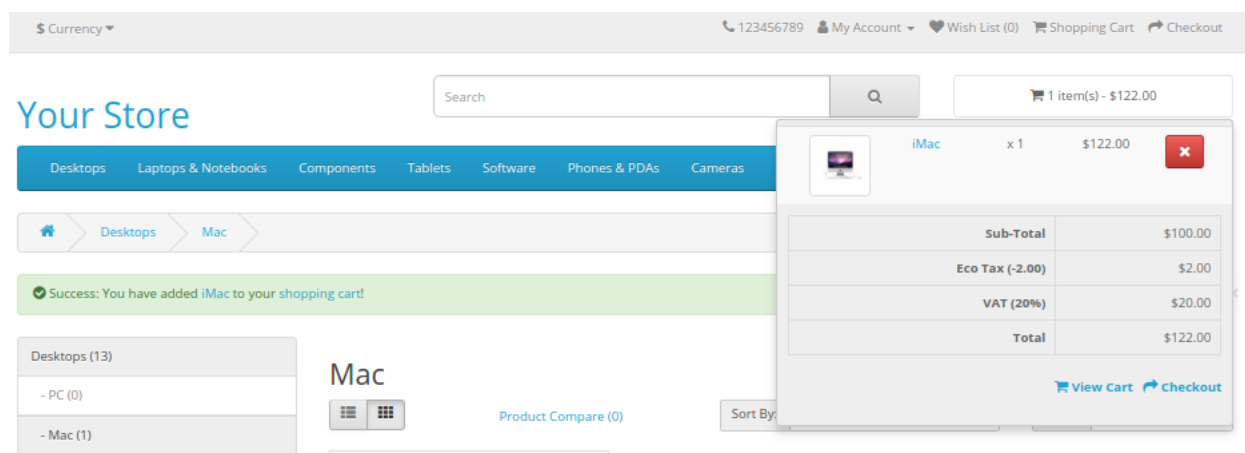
$ Currency ▾

123456789 My Account ▾ Wish List (0) Shopping Cart Checkout

Your Store

Search

1 item(s) - $122.00

Desktops Laptops & Notebooks Components Tablets Software Phones & PDAs Cameras

Desktops Mac

Success: You have added iMac to your shopping cart!

| | iMac | x 1 | $122.00 |
|---|---|---|---|

| Sub-Total | $100.00 |
|---|---|
| Eco Tax (-2.00) | $2.00 |
| VAT (20%) | $20.00 |
| Total | $122.00 |

View Cart Checkout

Desktops (13)

- PC (0)

- Mac (1)

Mac

Product Compare (0)

Sort By: